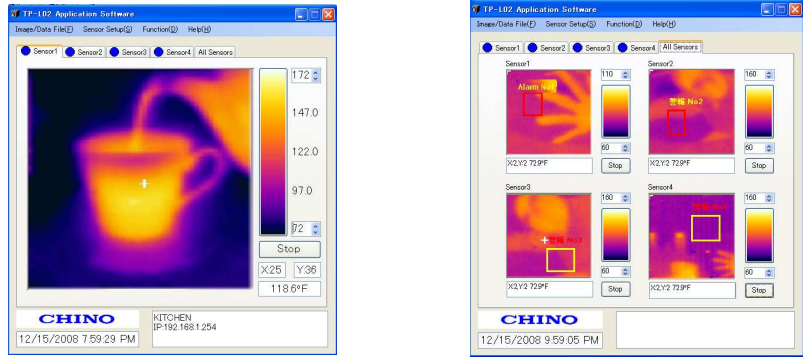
TP-L02 Application Software

Image/Data File(F) Sensor Setup(S) Function(D) Help(H)

Sensor1 Sensor2 Sensor3 Sensor4 All Sensors

172

147.0

122.0

97.0

72

Stop

X:25 Y:36

118.6°F

CHINO

12/15/2008 7:59:29 PM

KITCHEN
IP:192.168.1.254

TP-L02 Application Software

Image/Data File(F) Sensor Setup(S) Function(D) Help(H)

Sensor1 Sensor2 Sensor3 Sensor4 All Sensors

Sensor1

Alarm No1

110

60

X2,Y2 72.9°F

Stop

Sensor2

警報 No2

160

60

X2,Y2 72.9°F

Stop

Sensor3

警報 No3

160

60

X2,Y2 72.9°F

Stop

Sensor4

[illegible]

160

60

X2,Y2 72.9°F

Stop

CHINO

12/15/2008 9:59:05 PM